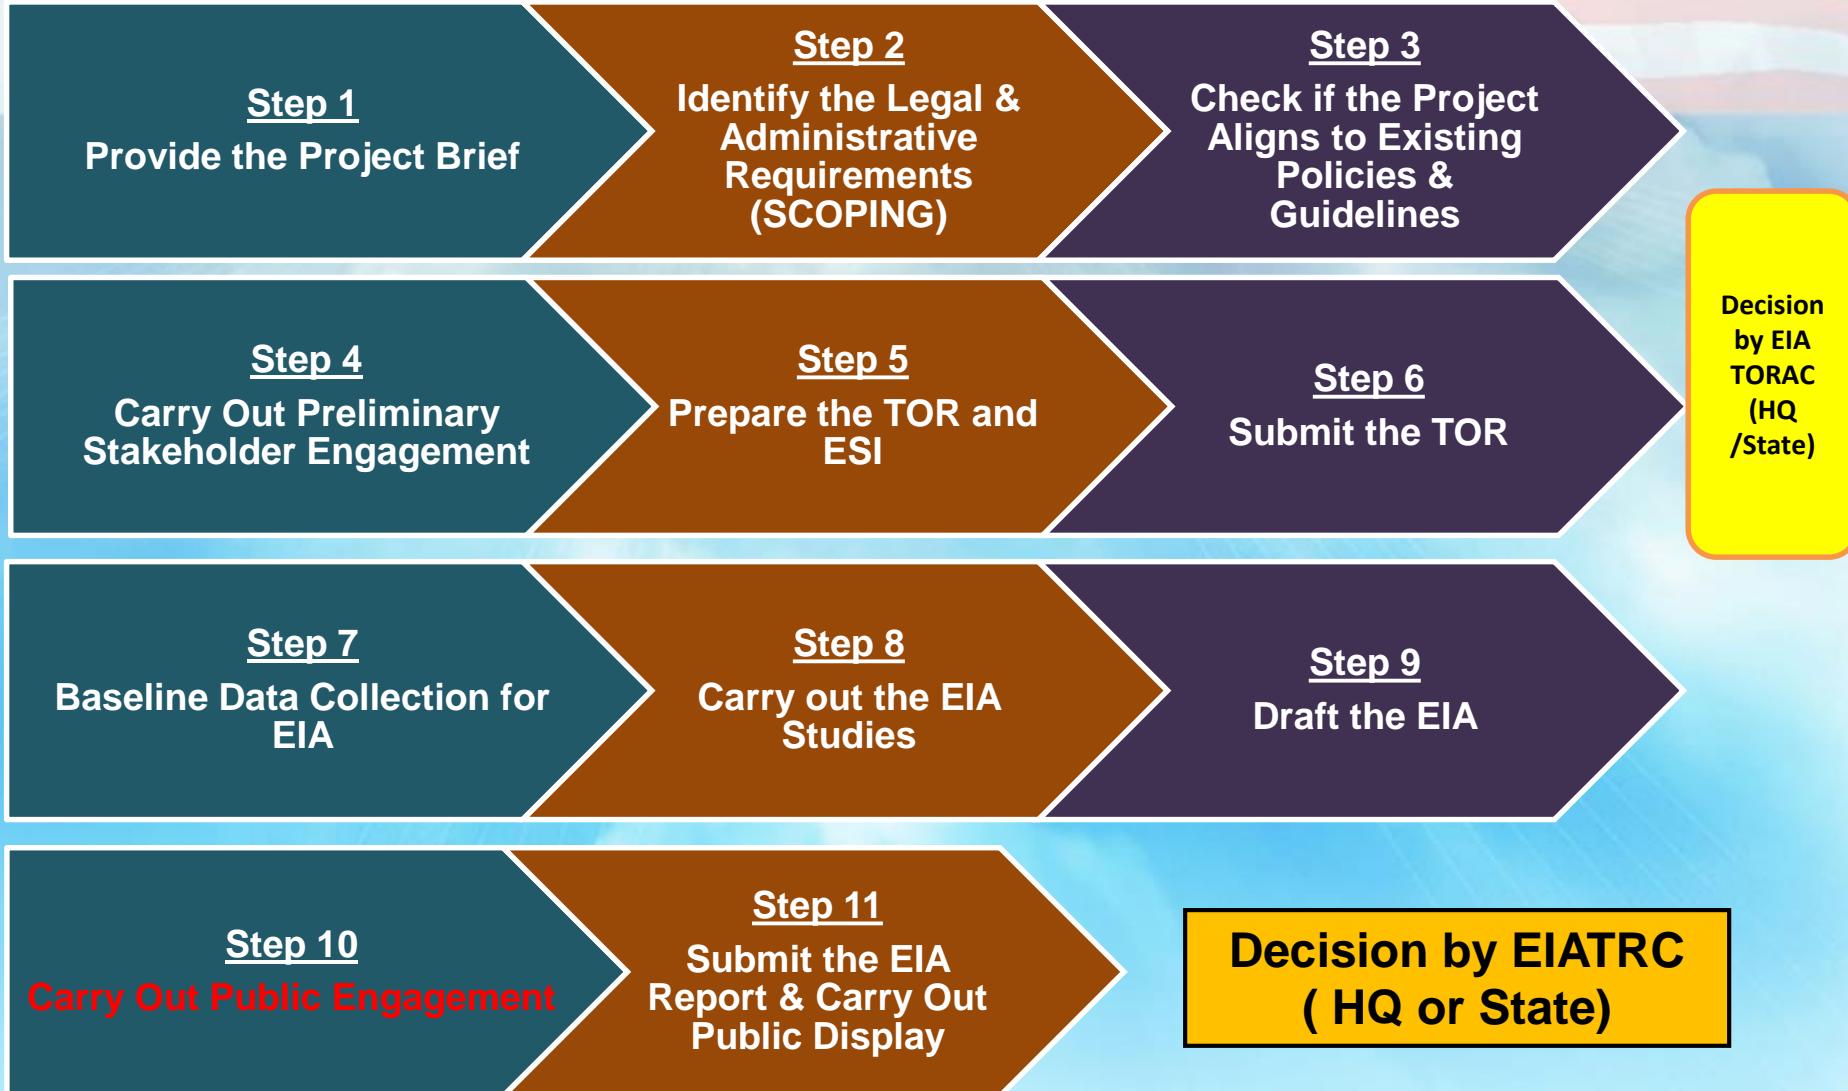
Step 1
Provide the Project Brief

Step 2
Identify the Legal & Administrative Requirements (SCOPING)

Step 3
Check if the Project Aligns to Existing Policies & Guidelines

Decision by EIA TORAC (HQ /State)

Step 4
Carry Out Preliminary Stakeholder Engagement

Step 5
Prepare the TOR and ESI

Step 6
Submit the TOR

Step 7
Baseline Data Collection for EIA

Step 8
Carry out the EIA Studies

Step 9
Draft the EIA

Step 10
Carry Out Public Engagement

Step 11
Submit the EIA Report & Carry Out Public Display

Decision by EIATRC ( HQ or State)